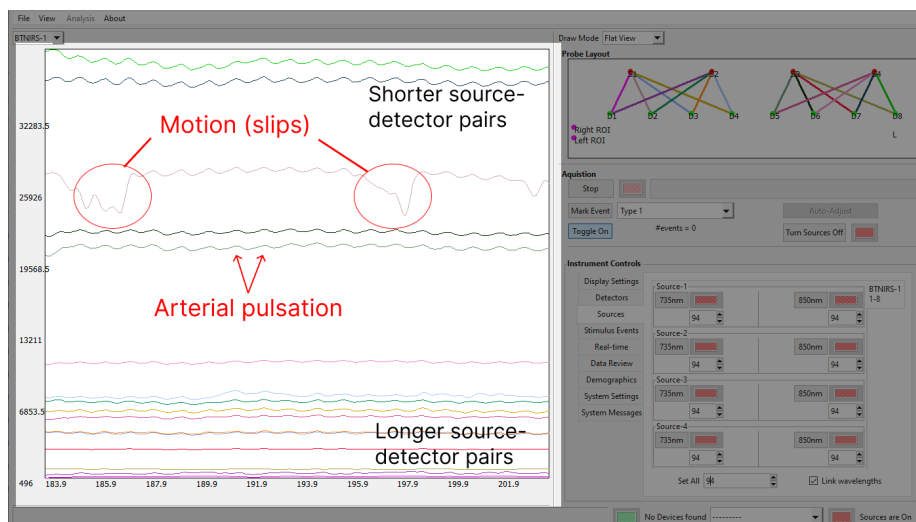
File View Analysis About

BTNIRS-1

Draw Mode Flat View

Probe Layout

S1 S2 S3 S4

D1 D2 D3 D4 D5 D6 D7 D8

Right ROI
Left ROI

L

Shorter source-detector pairs

Motion (slips)

Arterial pulsation

Longer source-detector pairs

32283.5

25926

19568.5

13211

6853.5

496

183.9 185.9 187.9 189.9 191.9 193.9 195.9 197.9 199.9 201.9

Aquistion

Stop

Mark Event Type 1

Auto-Adjust

Toggle On #events = 0

Turn Sources Off

Instrument Controls

Display Settings
Detectors
Sources
Stimulus Events
Real-time
Data Review
Demographics
System Settings
System Messages

BTNIRS-1
1-8

Source-1
735nm 850nm
94 94

Source-2
735nm 850nm
94 94

Source-3
735nm 850nm
94 94

Source-4
735nm 850nm
94 94

Set All 94

Link wavelengths

No Devices found ---------

Sources are On